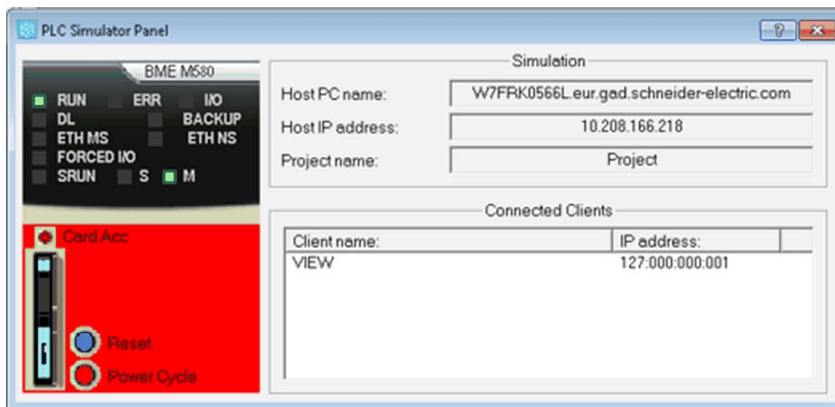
PLC Simulator Panel

?

BME M580

RUN ERR I/O
DL BACKUP
ETH MS ETH NS
FORCED I/O
SRUN S M

Card Acc

Reset

Power Cycle

Simulation

Host PC name: W7FRK0566L.eur.gad.schneider-electric.com

Host IP address: 10.208.166.218

Project name: Project

Connected Clients

| Client name: | IP address: |
|---|---|
| VIEW | 127:000:000:001 |